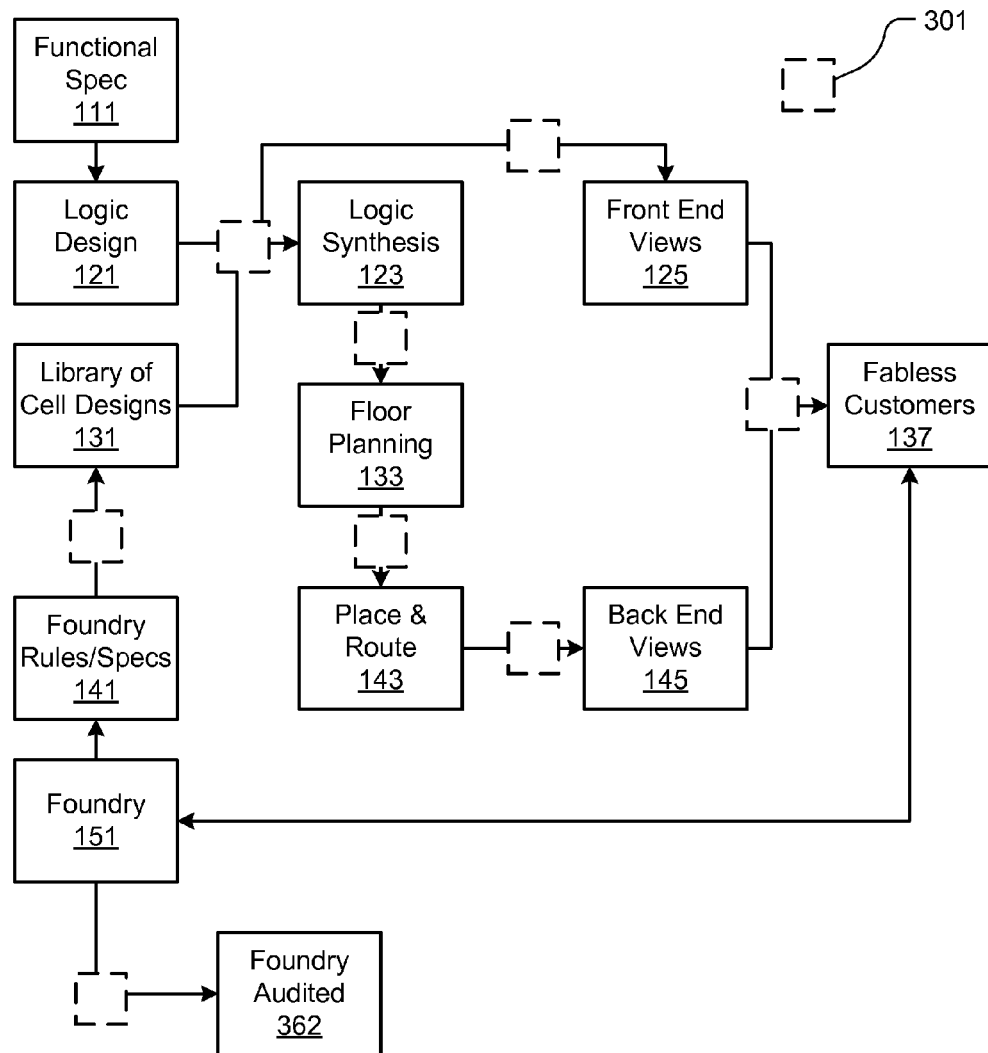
301

Functional Spec 111

Logic Design 121

Logic Synthesis 123

Front End Views 125

Library of Cell Designs 131

Floor Planning 133

Fabless Customers 137

Foundry Rules/Specs 141

Place & Route 143

Back End Views 145

Foundry 151

Foundry Audited 362